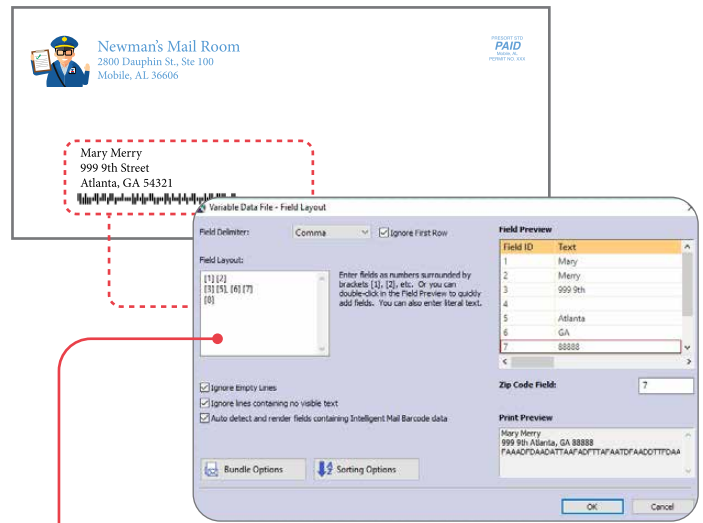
Newman's Mail Room
2800 Dauphin St., Ste 100
Mobile, AL 36606

PRESORT STD
PAID
Mobile, AL
PERMIT NO. XXX

Mary Merry
999 9th Street
Atlanta, GA 54321

Variable Data File - Field Layout

Field Delimiter: Comma
Ignore First Row

Field Layout:
[1] [2]
[3] [5], [6] [7]
[8]

Enter fields as numbers surrounded by brackets [1], [2], etc. Or you can double-click in the Field Preview to quickly add fields. You can also enter literal text.

Field Preview

| Field ID | Text |
|---|---|
| 1 | Mary |
| 2 | Merry |
| 3 | 999 9th |
| 4 | |
| 5 | Atlanta |
| 6 | GA |
| 7 | 88888 |

Zip Code Field: 7

Ignore Empty Lines
Ignore lines containing no visible text
Auto detect and render fields containing Intelligent Mail Barcode data

Print Preview
Mary Merry
999 9th Atlanta, GA 88888
FAAADFDAADATTAAFADFTTAFAATDFAADDTTFDAA

Bundle Options
Sorting Options

OK
Cancel